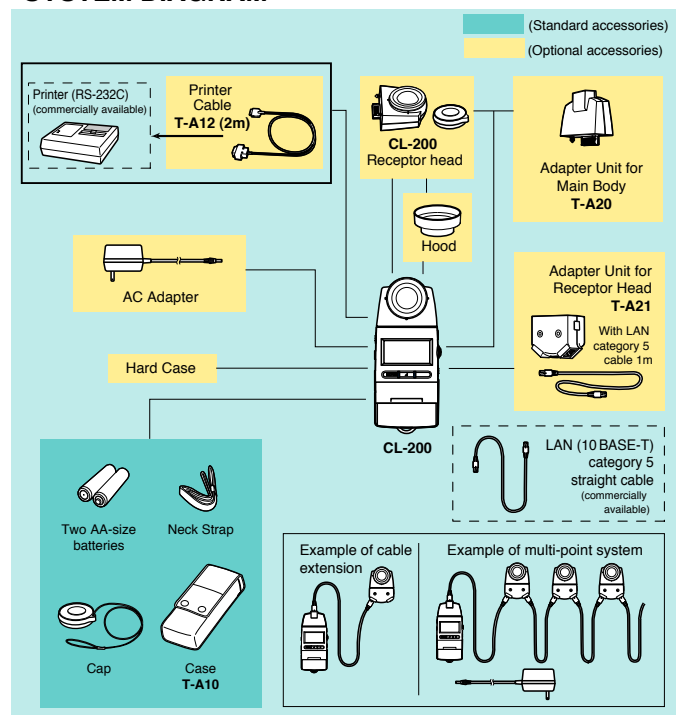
(Standard accessories)
(Optional accessories)

Printer (RS-232C)
(commercially available)

Printer Cable
T-A12 (2m)

CL-200
Receptor head

Adapter Unit for Main Body
T-A20

Hood

AC Adapter

Adapter Unit for Receptor Head
T-A21

With LAN category 5 cable 1m

Hard Case

CL-200

LAN (10 BASE-T) category 5 straight cable
(commercially available)

Two AA-size batteries

Neck Strap

Cap

Case
T-A10

Example of cable extension

Example of multi-point system